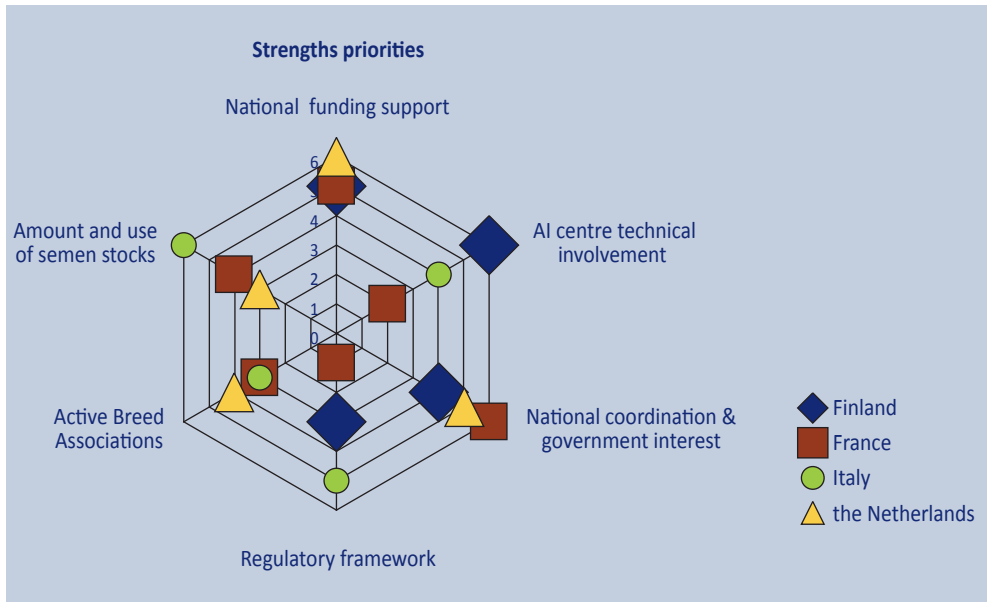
Strengths priorities

National funding support

6
5
4
3
2
1
0

AI centre technical involvement

National coordination & government interest

Regulatory framework

Active Breed Associations

Amount and use of semen stocks

Finland
France
Italy
the Netherlands